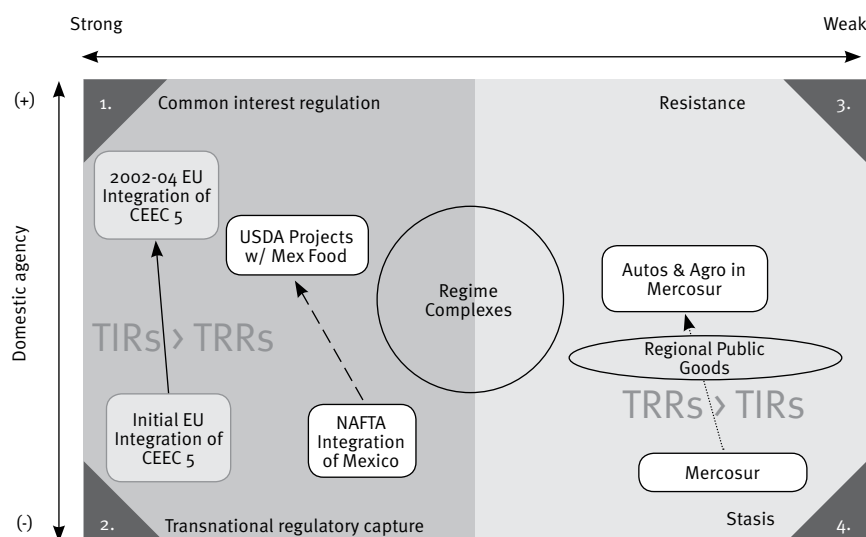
Strong

Weak

(+)

Domestic agency

(-)

1. Common interest regulation

Resistance 3.

2002-04 EU Integration of CEEC 5

USDA Projects w/ Mex Food

Regime Complexes

Autos & Agro in Mercosur

TIRs > TRRs

Regional Public Goods

TRRs > TIRs

Initial EU Integration of CEEC 5

NAFTA Integration of Mexico

Mercosur

2. Transnational regulatory capture

Stasis 4.